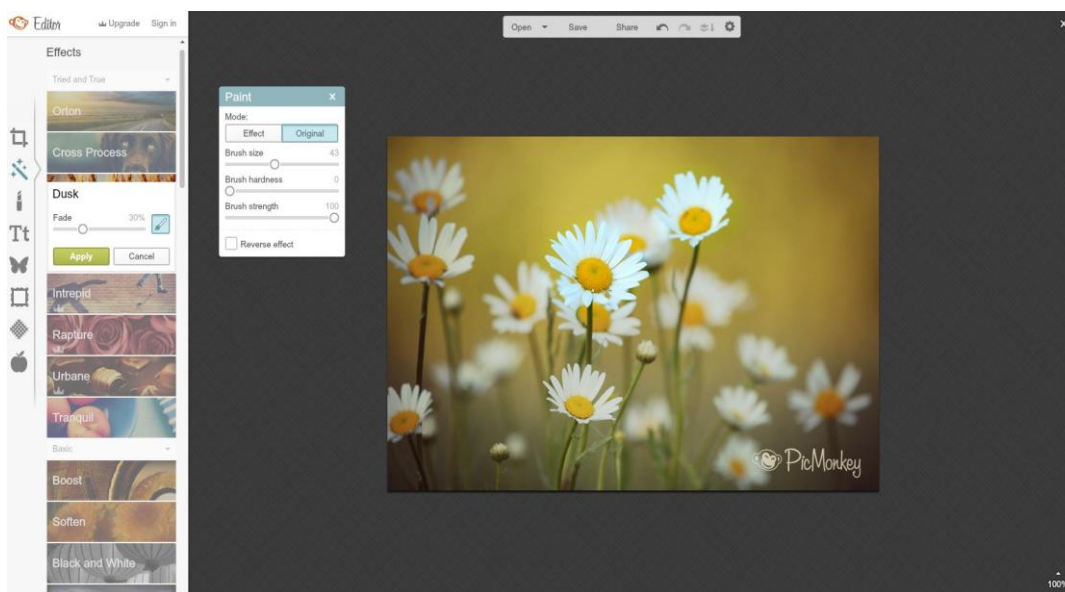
Editor
Upgrade Sign in
Effects
Tried and True
Orton
Cross Process
Dusk
Fade 30%
Apply Cancel
Intrepid
Rapture
Urbane
Tranquil
Basic
Boost
Soften
Black and White
Open Save Share
Paint
Mode:
Effect Original
Brush size 43
Brush hardness 0
Brush strength 100
Reverse effect
PicMonkey
100%